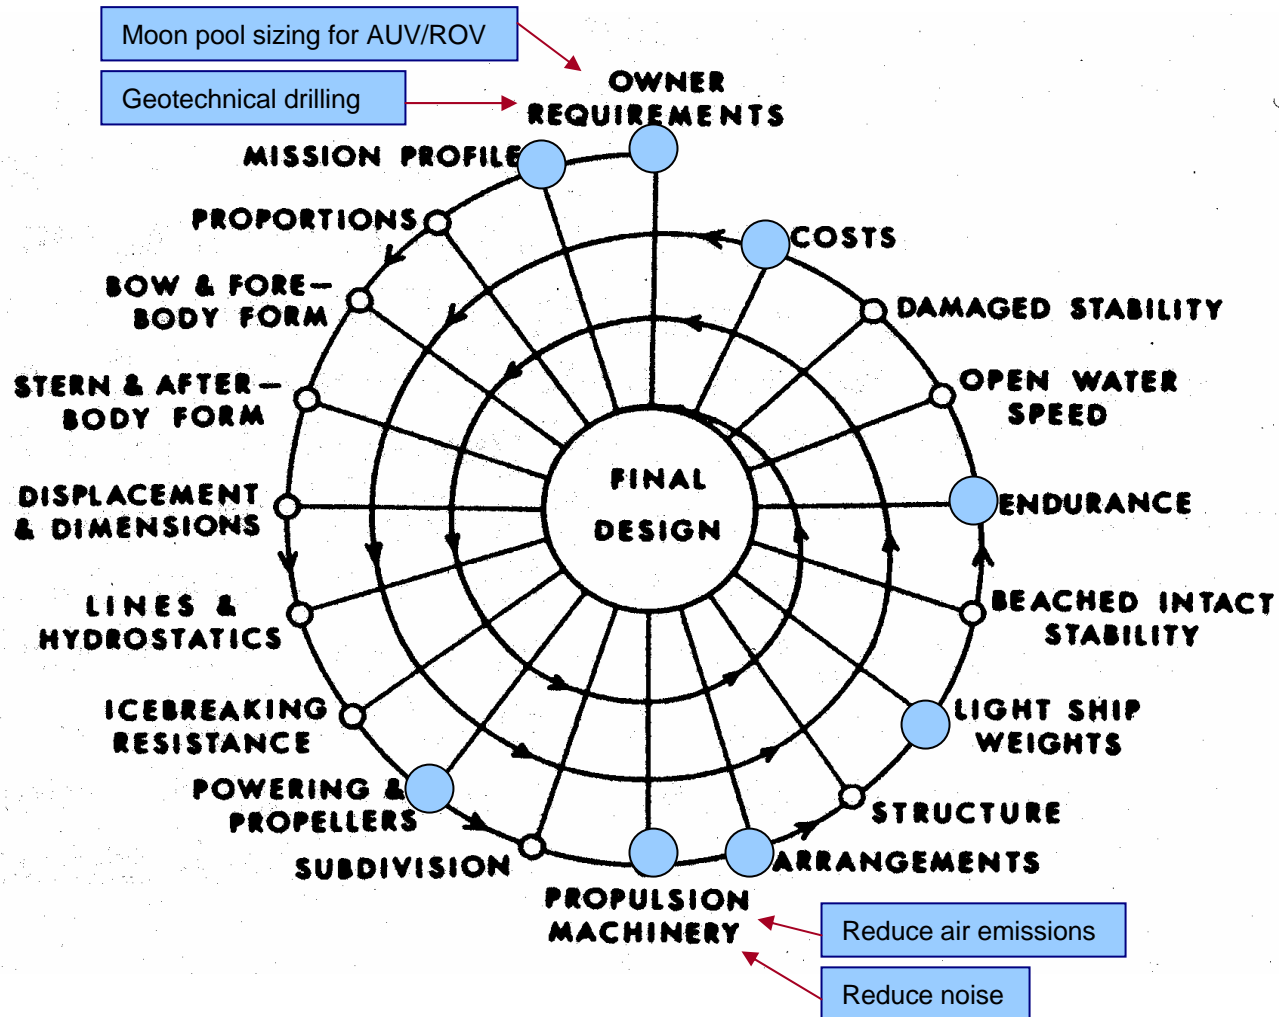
Moon pool sizing for AUV/ROV

Geotechnical drilling

OWNER REQUIREMENTS

MISSION PROFILE

COSTS

PROPORTIONS

DAMAGED STABILITY

BOW & FORE-BODY FORM

OPEN WATER SPEED

STERN & AFTER-BODY FORM

ENDURANCE

DISPLACEMENT & DIMENSIONS

FINAL DESIGN

BEACHED INTACT STABILITY

LINES & HYDROSTATICS

LIGHT SHIP WEIGHTS

ICEBREAKING RESISTANCE

POWERING & PROPELLERS

STRUCTURE

SUBDIVISION

ARRANGEMENTS

PROPULSION MACHINERY

Reduce air emissions

Reduce noise